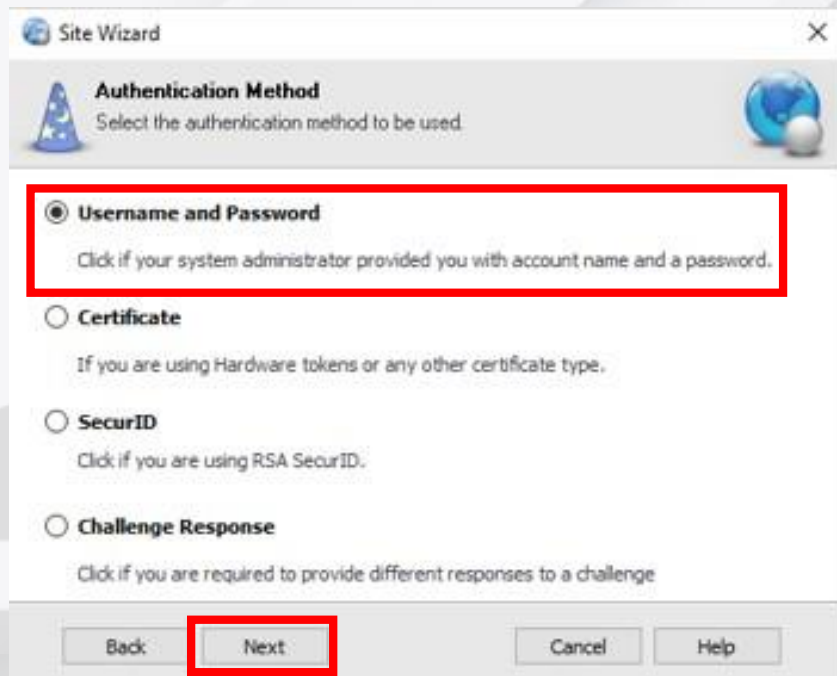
Site Wizard

Authentication Method

Select the authentication method to be used.

Username and Password

Click if your system administrator provided you with account name and a password.

Certificate

If you are using Hardware tokens or any other certificate type.

SecurID

Click if you are using RSA SecurID.

Challenge Response

Click if you are required to provide different responses to a challenge

Back

Next

Cancel

Help